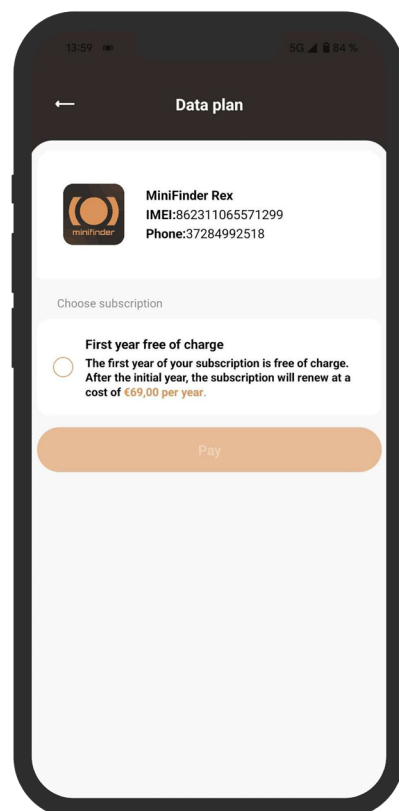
13:59

5G 84 %

←

Data plan

minifinder

MiniFinder Rex
IMEI:862311065571299
Phone:37284992518

Choose subscription

First year free of charge
The first year of your subscription is free of charge. After the initial year, the subscription will renew at a cost of €69,00 per year.

Pay